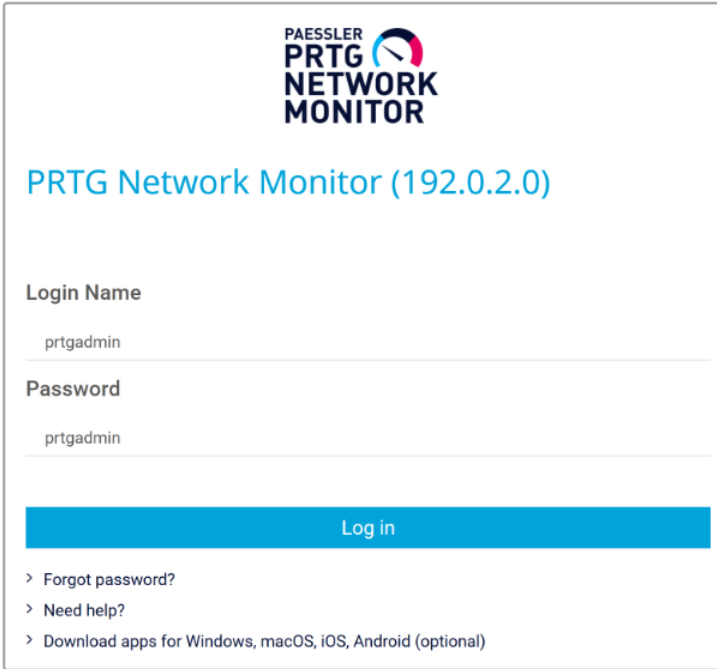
PAESSLER
PRTG
NETWORK
MONITOR

PRTG Network Monitor (192.0.2.0)

Login Name

prtgadmin

Password

prtgadmin

Log in

> Forgot password?
> Need help?
> Download apps for Windows, macOS, iOS, Android (optional)